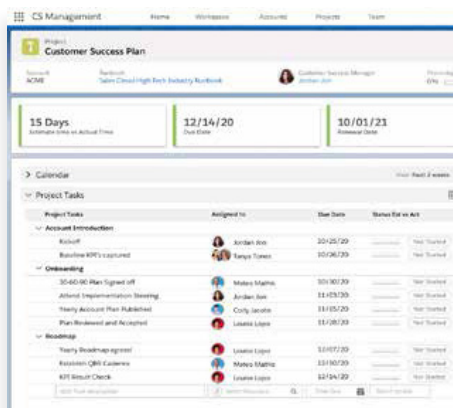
CS Management Home Workspaces Accounts Projects Team

Project
Customer Success Plan

Account
ACME

Playbook
Sales Cloud High Tech Industry Runbook

Customer Success Manager
Jordan Jim

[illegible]
0%

15 Days
Estimate time vs Actual Time

12/14/20
Due Date

10/01/21
Renewal Date

> Calendar

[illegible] Next 2 weeks

Project Tasks

| Project Tasks | Assigned to | Due Date | Status Est vs Act | |
|---|---|---|---|---|
| Account Introduction | | | | |
| Kickoff | Jordan Jim | 10/25/20 | | Not Started |
| Baseline KPI's captured | Tanya Tones | 10/26/20 | | Not Started |
| Onboarding | | | | |
| 30-60-90 Plan Signed off | Mateo Mathis | 10/30/20 | | Not Started |
| Attend Implementation Steering | Jordan Jim | 11/03/20 | | Not Started |
| Yearly Account Plan Published | Cody Jacobs | 11/05/20 | | Not Started |
| Plan Reviewed and Accepted | Louise Lopo | 11/25/20 | | Not Started |
| Roadmap | | | | |
| Yearly Roadmap agreed | Louise Lopo | 12/07/20 | | Not Started |
| Establish QBR Cadence | Mateo Mathis | 12/09/20 | | Not Started |
| KPI Result Check | Louise Lopo | 12/14/20 | | Not Started |